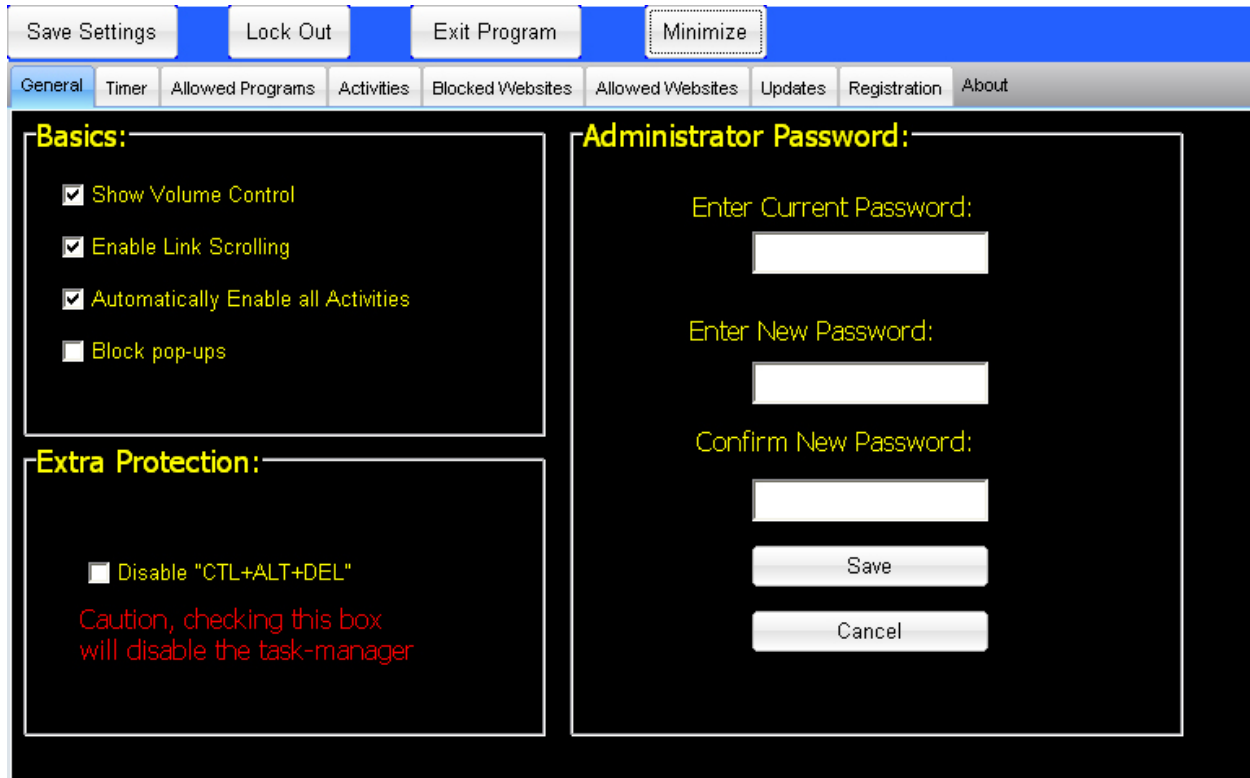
Save Settings
Lock Out
Exit Program
Minimize

General
Timer
Allowed Programs
Activities
Blocked Websites
Allowed Websites
Updates
Registration
About

Basics:

Show Volume Control

Enable Link Scrolling

Automatically Enable all Activities

Block pop-ups

Extra Protection:

Disable "CTL+ALT+DEL"

Caution, checking this box will disable the task-manager

Administrator Password:

Enter Current Password:

Enter New Password:

Confirm New Password:

Save

Cancel